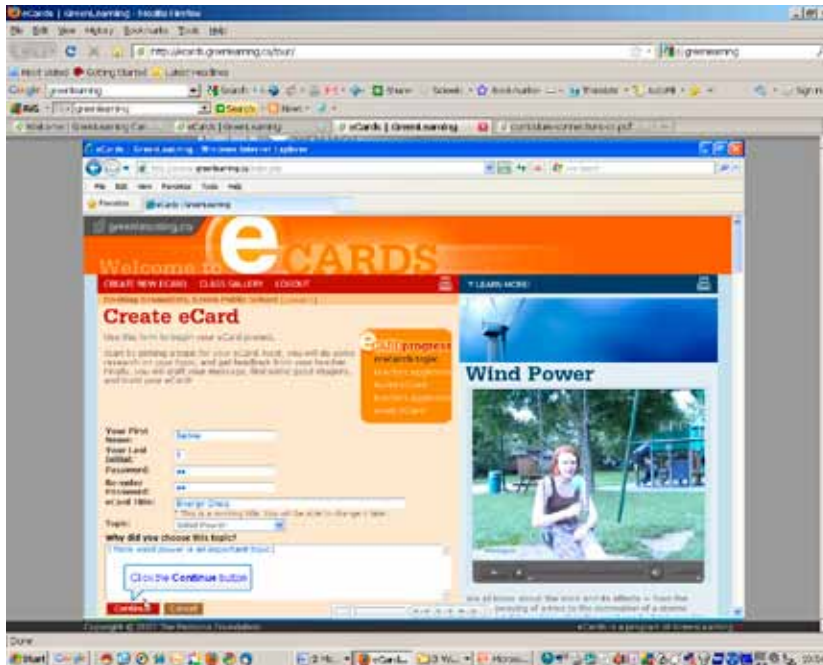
eCards | GreenLearning - Mozilla Firefox

File Edit View History Bookmarks Tools Help

http://ecards.greenlearning.ca/tour/

Most Visited Getting Started Latest Headlines

eCards | GreenLearning - Windows Internet Explorer

Favorites eCards GreenLearning

greenlearning.ca

Welcome to eCARDS

CREATE NEW ECARD CLASS GALLERY LOGOUT

LEARN MORE

Create eCard

eCard progress
research topic

Wind Power

Your First Name:
Your Last Initial:
Password:
Re-enter Password:
eCard Title: Energy Ideas
Topic:
Why did you choose this topic?
I think wind power is an important topic

Click the Continue button

Continue Cancel

Done

Start